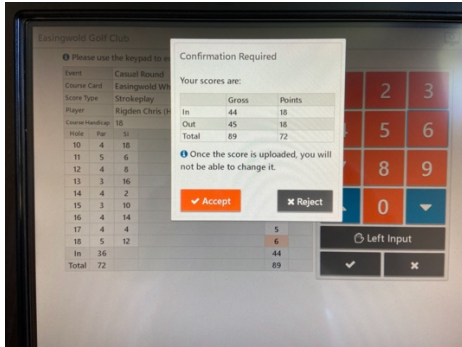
Easingwold Golf Club

Please use the keypad to e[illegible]

| Event | Casual Round |
|---|---|
| Course Card | Easingwold Wh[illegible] |
| Score Type | Strokeplay |
| Player | Rigden Chris (H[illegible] |
| Course Handicap | 18 |

| Hole | Par | SI | |
|---|---|---|---|
| 10 | 4 | 18 | |
| 11 | 5 | 6 | |
| 12 | 4 | 8 | |
| 13 | 3 | 16 | |
| 14 | 4 | 2 | |
| 15 | 3 | 10 | |
| 16 | 4 | 14 | |
| 17 | 4 | 4 | 5 |
| 18 | 5 | 12 | 6 |
| In | 36 | | 44 |
| Total | 72 | | 89 |

Confirmation Required

Your scores are:

| | Gross | Points |
|---|---|---|
| In | 44 | 18 |
| Out | 45 | 18 |
| Total | 89 | 72 |

Once the score is uploaded, you will not be able to change it.

✔ Accept

✖ Reject

2 3
5 6
8 9
0

Left Input